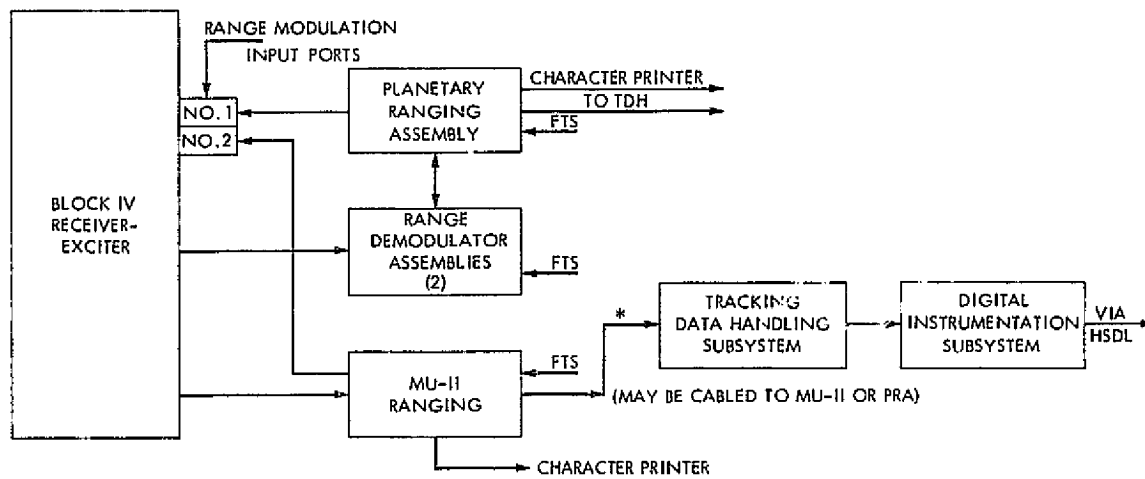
RANGE MODULATION
INPUT PORTS

NO. 1
NO. 2

BLOCK IV
RECEIVER-
EXCITER

PLANETARY
RANGING
ASSEMBLY

CHARACTER PRINTER
TO TDH
FTS

RANGE
DEMODULATOR
ASSEMBLIES
(2)

FTS

MU-II
RANGING

FTS

*

TRACKING
DATA HANDLING
SUBSYSTEM

DIGITAL
INSTRUMENTATION
SUBSYSTEM

VIA
HSDL

(MAY BE CABLED TO MU-II OR PRA)

CHARACTER PRINTER